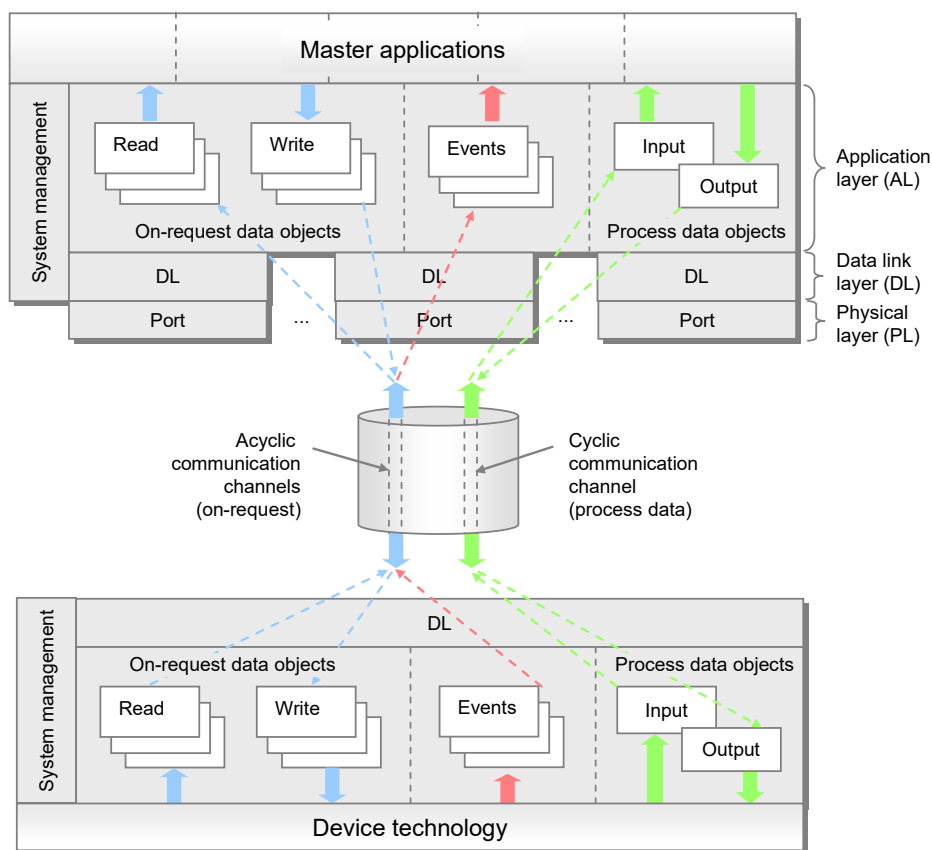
Master applications

System management

Read

Write

Events

Input

Output

On-request data objects

Process data objects

Application layer (AL)

DL

DL

DL

Data link layer (DL)

Port

...

Port

...

Port

Physical layer (PL)

Acyclic communication channels (on-request)

Cyclic communication channel (process data)

System management

DL

On-request data objects

Process data objects

Read

Write

Events

Input

Output

Device technology